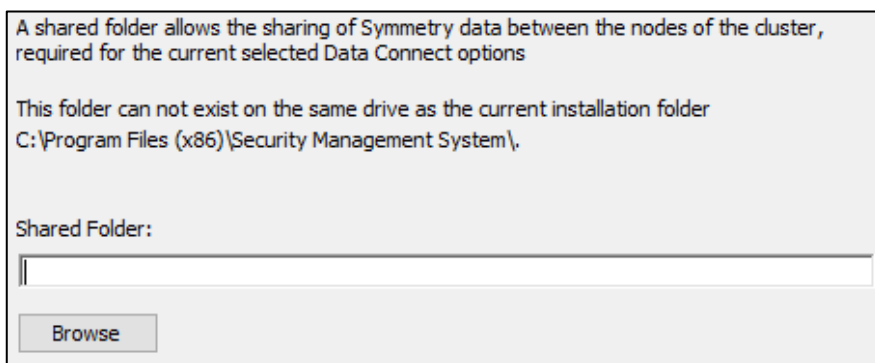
A shared folder allows the sharing of Symmetry data between the nodes of the cluster, required for the current selected Data Connect options

This folder can not exist on the same drive as the current installation folder C:\Program Files (x86)\Security Management System\.

Shared Folder:

Browse